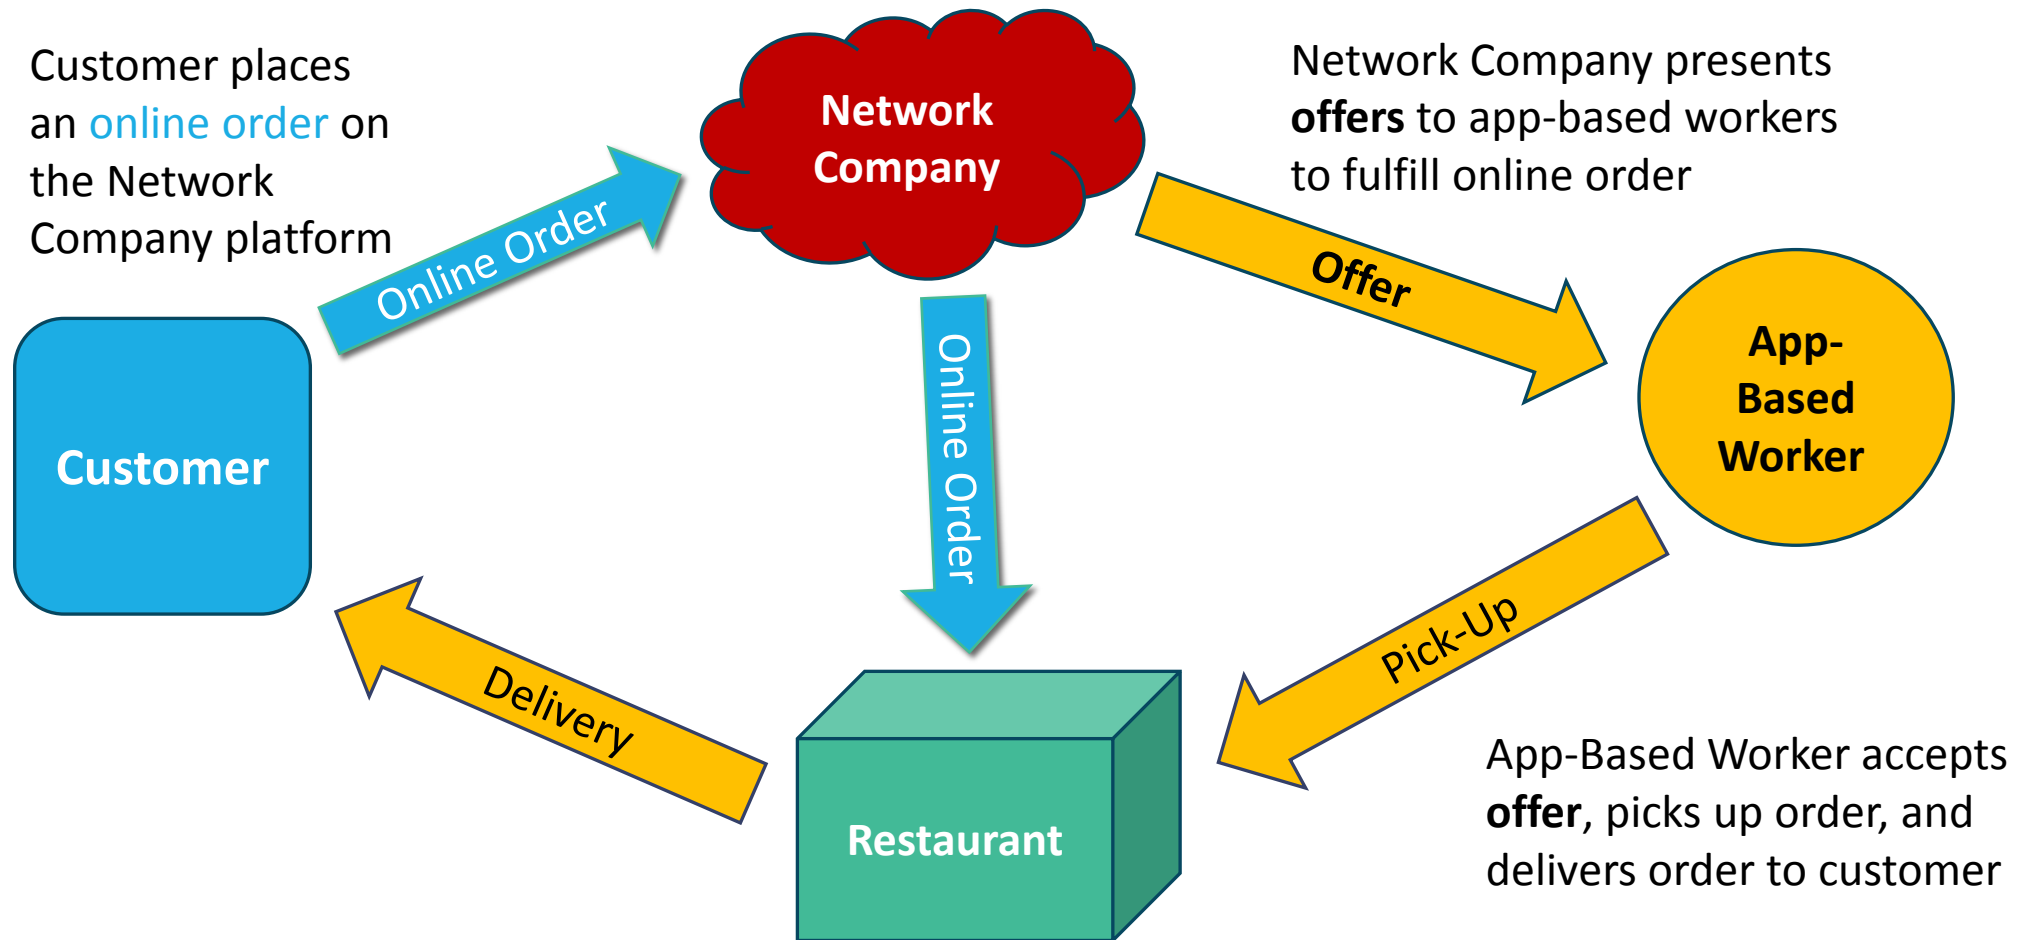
Customer places an online order on the Network Company platform

Online Order

Network Company

Network Company presents **offers** to app-based workers to fulfill online order

Offer

Customer

Online Order

App-Based Worker

Pick-Up

Delivery

Restaurant

App-Based Worker accepts **offer**, picks up order, and delivers order to customer